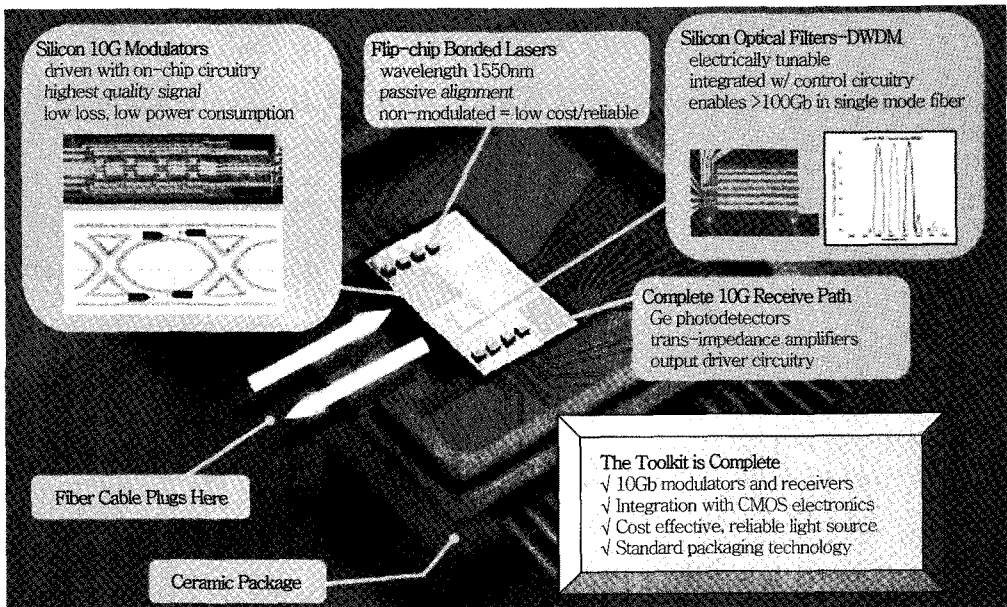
Silicon 10G Modulators
driven with on-chip circuitry
highest quality signal
low loss, low power consumption

Flip-chip Bonded Lasers
wavelength 1550nm
passive alignment
non-modulated = low cost/reliable

Silicon Optical Filters-DWDM
electrically tunable
integrated w/ control circuitry
enables >100Gb in single mode fiber

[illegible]

Complete 10G Receive Path
Ge photodetectors
trans-impedance amplifiers
output driver circuitry

Fiber Cable Plugs Here

The Toolkit is Complete
√ 10Gb modulators and receivers
√ Integration with CMOS electronics
√ Cost effective, reliable light source
√ Standard packaging technology

Ceramic Package